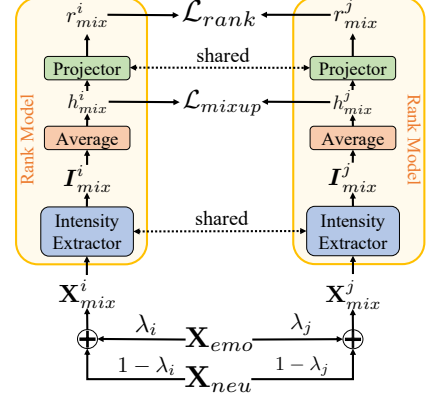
$r^i_{mix}$

$\mathcal{L}_{rank}$

$r^j_{mix}$

Projector

shared

Projector

$h^i_{mix}$

$\mathcal{L}_{mixup}$

$h^j_{mix}$

Rank Model

Average

Average

Rank Model

$\boldsymbol{I}^i_{mix}$

$\boldsymbol{I}^j_{mix}$

Intensity Extractor

shared

Intensity Extractor

$\mathbf{X}^i_{mix}$

$\mathbf{X}^j_{mix}$

$\lambda_i$

$\mathbf{X}_{emo}$

$\lambda_j$

$1-\lambda_i$

$1-\lambda_j$

$\mathbf{X}_{neu}$